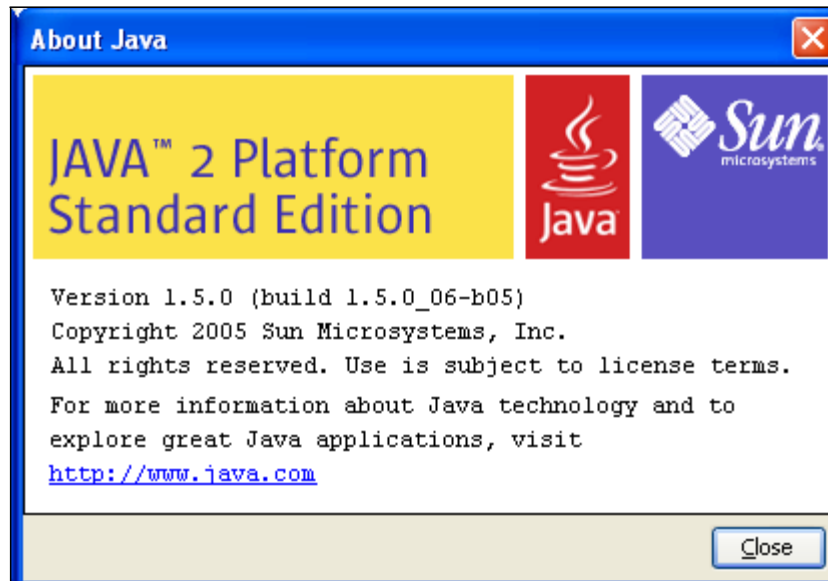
About Java

JAVA™ 2 Platform
Standard Edition

Java

Sun
microsystems

Version 1.5.0 (build 1.5.0_06-b05)
Copyright 2005 Sun Microsystems, Inc.
All rights reserved. Use is subject to license terms.

For more information about Java technology and to explore great Java applications, visit
http://www.java.com

Close